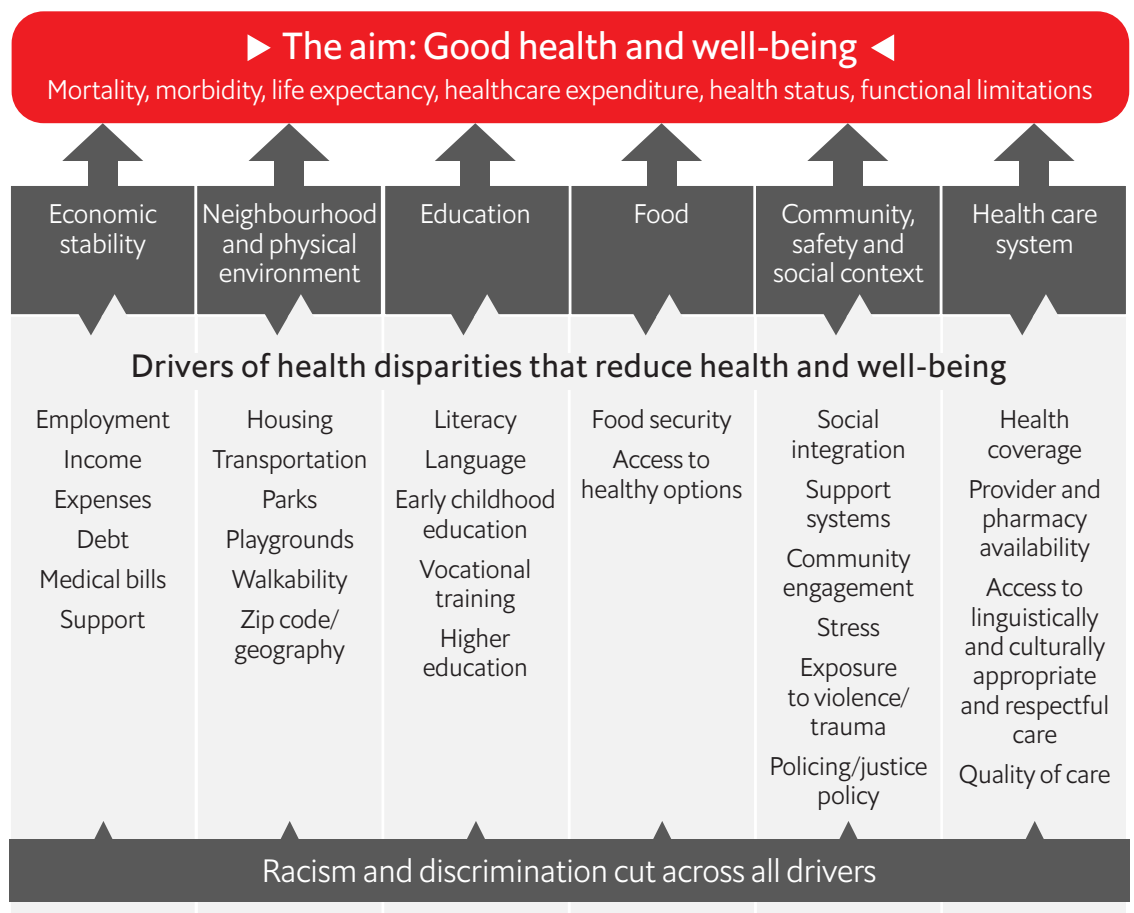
▶ The aim: Good health and well-being ◀

Mortality, morbidity, life expectancy, healthcare expenditure, health status, functional limitations

| Economic stability | Neighbourhood and physical environment | Education | Food | Community, safety and social context | Health care system |
|---|---|---|---|---|---|

Drivers of health disparities that reduce health and well-being

Employment
Income
Expenses
Debt
Medical bills
Support

Housing
Transportation
Parks
Playgrounds
Walkability
Zip code/ geography

Literacy
Language
Early childhood education
Vocational training
Higher education

Food security
Access to healthy options

Social integration
Support systems
Community engagement
Stress
Exposure to violence/ trauma
Policing/justice policy

Health coverage
Provider and pharmacy availability
Access to linguistically and culturally appropriate and respectful care
Quality of care

Racism and discrimination cut across all drivers